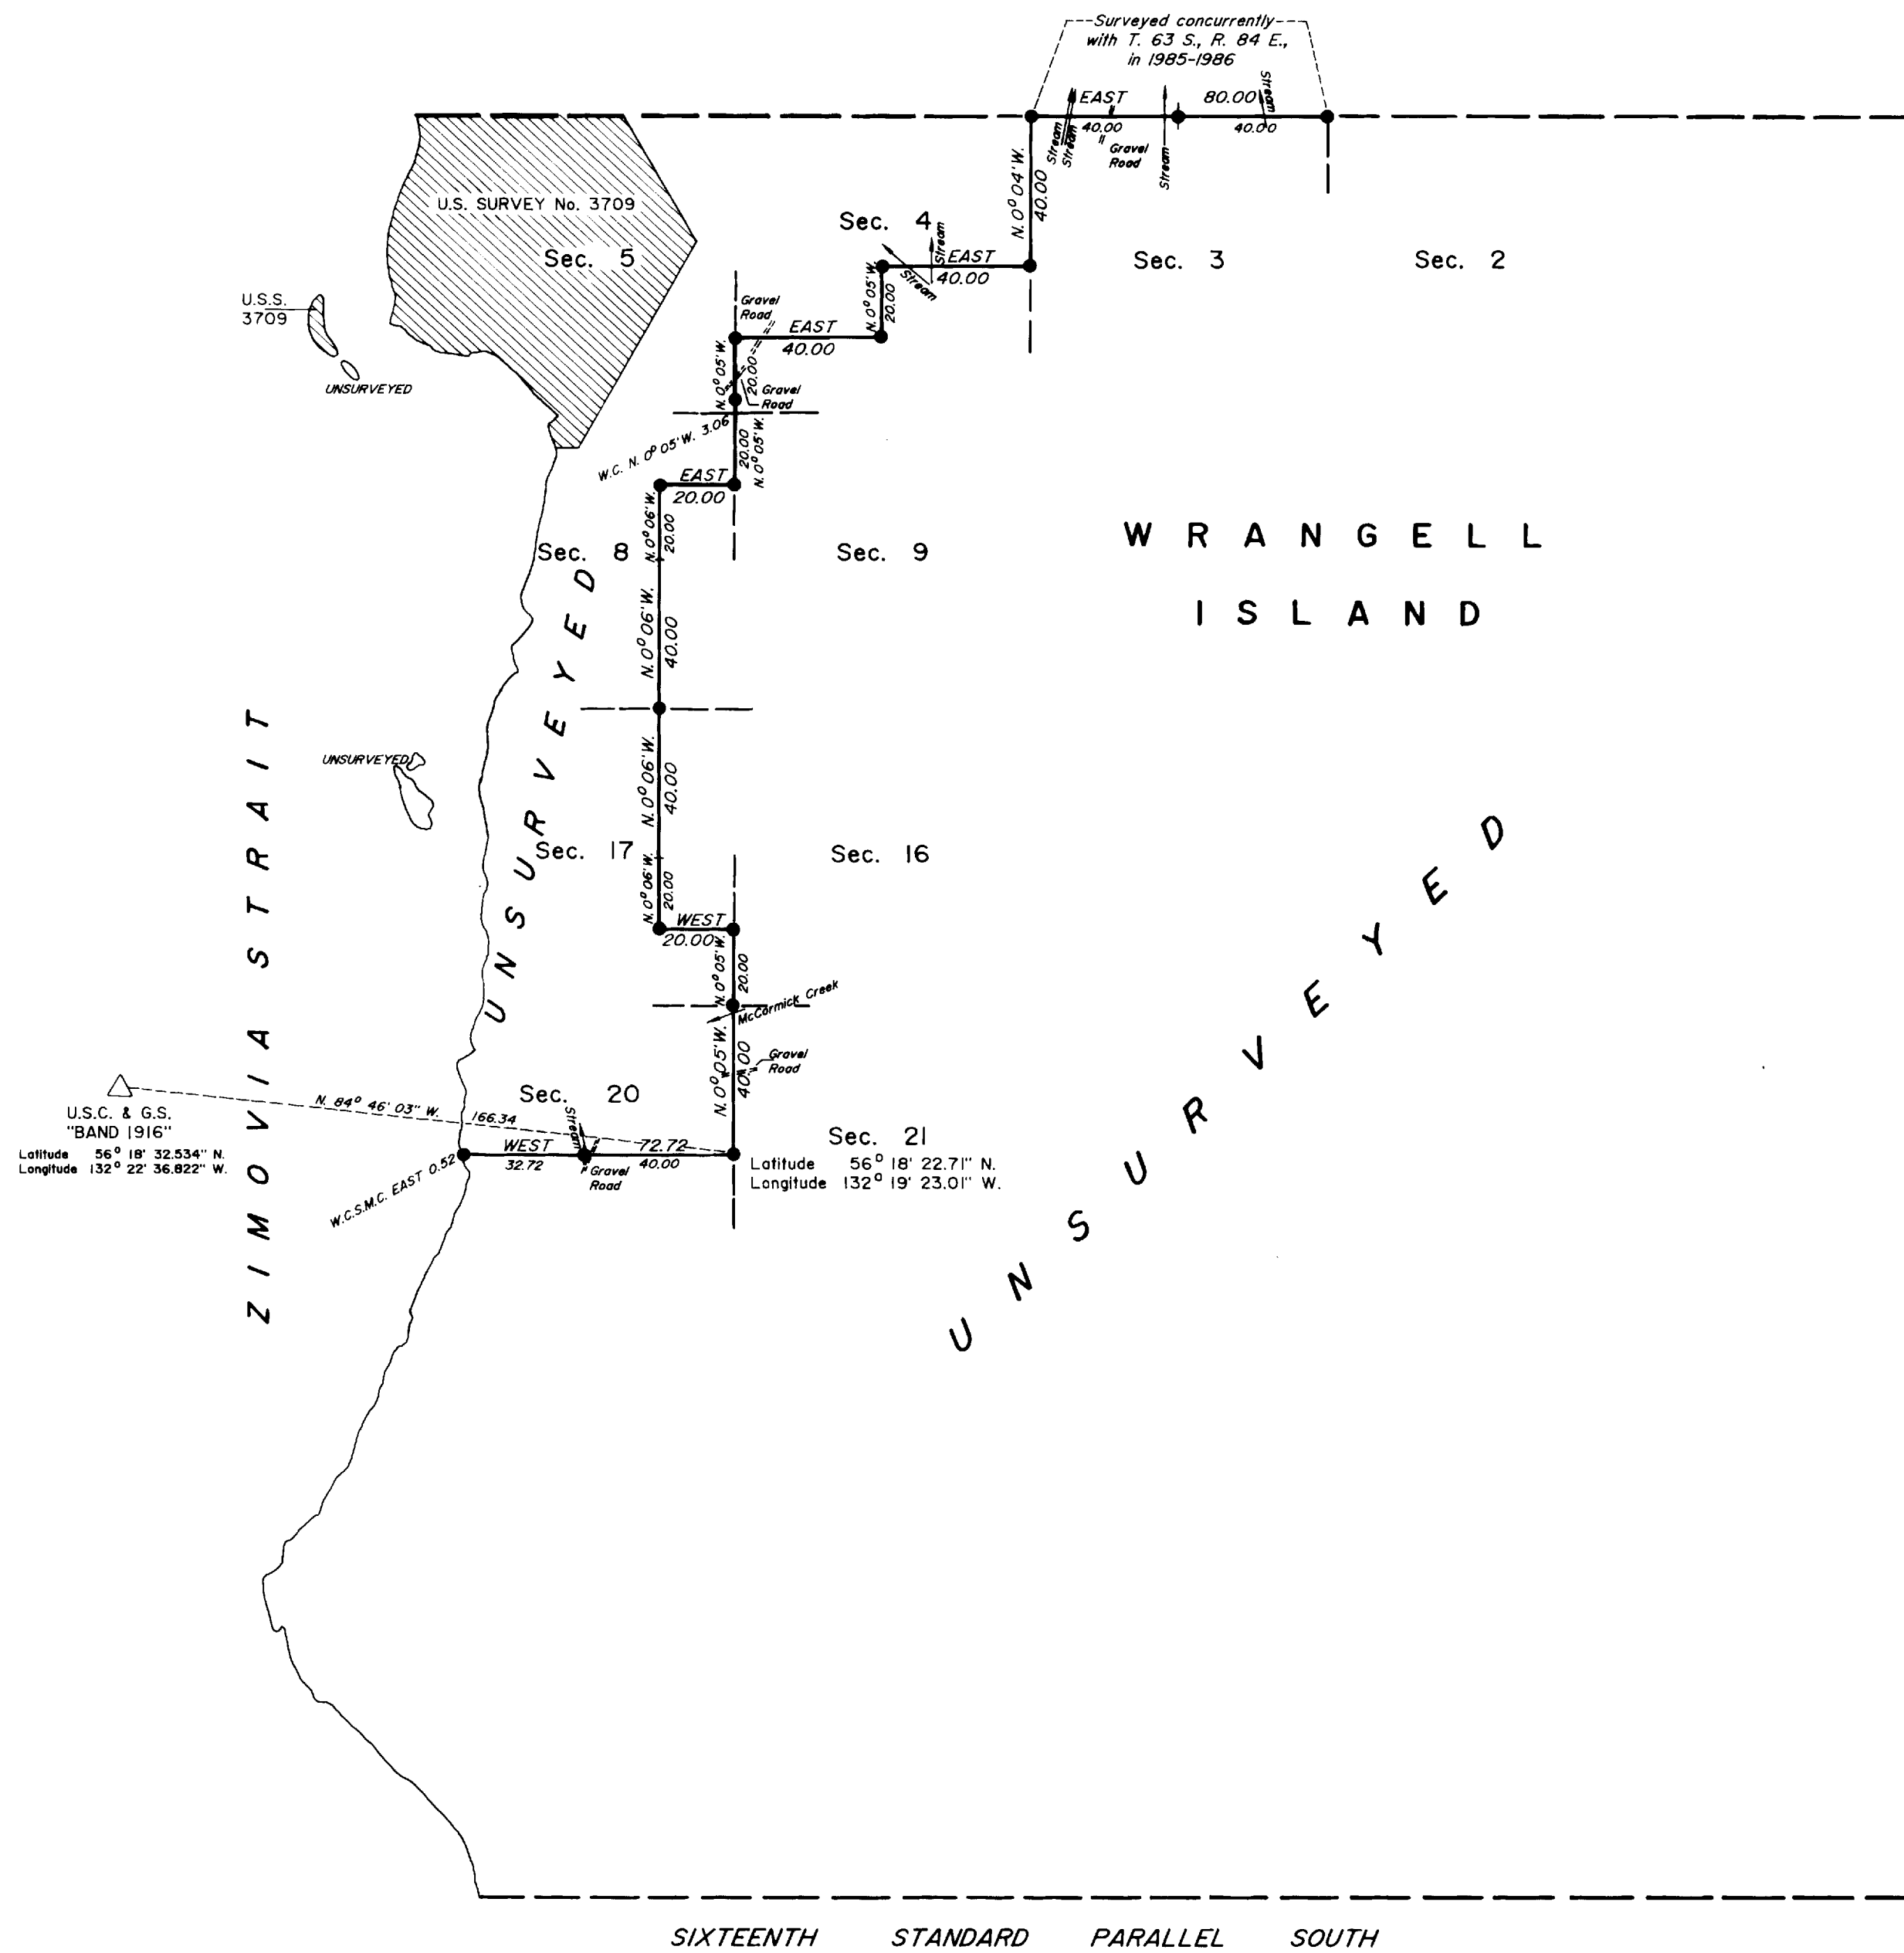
Surveyed concurrently with T. 63 S., R. 84 E., in 1985-1986

EAST
80.00
Stream
40.00
40.00
Stream
Stream
Gravel Road
Stream
N. 0° 04' W.
40.00

U.S. SURVEY No. 3709

Sec. 5

Sec. 4

Stream
EAST
40.00
Stream
N. 0° 05' W.
20.00

Sec. 3

Sec. 2

U.S.S. 3709

UNSURVEYED

Gravel Road
EAST
40.00
N. 0° 05' W.
20.00
Gravel Road
W.C. N. 0° 05' W. 3.06
20.00
N. 0° 05' W.
EAST
20.00

N. 0° 06' W.
20.00

Sec. 8

Sec. 9

W R A N G E L L

I S L A N D

N. 0° 06' W.
40.00

UNSURVEYED

N. 0° 06' W.
40.00

Z I M O V I A S T R A I T

U N S U R V E Y E D

Sec. 17

Sec. 16

N. 0° 06' W.
20.00
WEST
20.00
N. 0° 05' W.
20.00
McCormick Creek
N. 0° 05' W.
40.00
Gravel Road

U N S U R V E Y E D

U.S.C. & G.S. "BAND 1916"
Latitude 56° 18' 32.534" N.
Longitude 132° 22' 36.822" W.

N. 84° 46' 03" W.
166.34

Sec. 20

Stream

72.72

WEST
32.72

40.00

Gravel Road

W.C.S.M.C. EAST 0.52

Sec. 21

Latitude 56° 18' 22.71" N.
Longitude 132° 19' 23.01" W.

SIXTEENTH STANDARD PARALLEL SOUTH